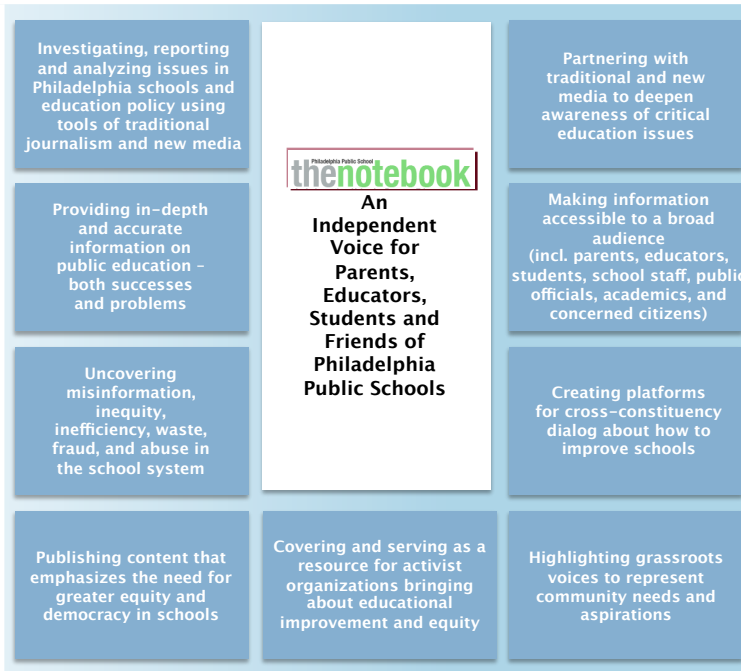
Investigating, reporting and analyzing issues in Philadelphia schools and education policy using tools of traditional journalism and new media

Philadelphia Public School
thenotebook

An Independent Voice for Parents, Educators, Students and Friends of Philadelphia Public Schools

Partnering with traditional and new media to deepen awareness of critical education issues

Providing in-depth and accurate information on public education – both successes and problems

Making information accessible to a broad audience (incl. parents, educators, students, school staff, public officials, academics, and concerned citizens)

Uncovering misinformation, inequity, inefficiency, waste, fraud, and abuse in the school system

Creating platforms for cross-constituency dialog about how to improve schools

Publishing content that emphasizes the need for greater equity and democracy in schools

Covering and serving as a resource for activist organizations bringing about educational improvement and equity

Highlighting grassroots voices to represent community needs and aspirations